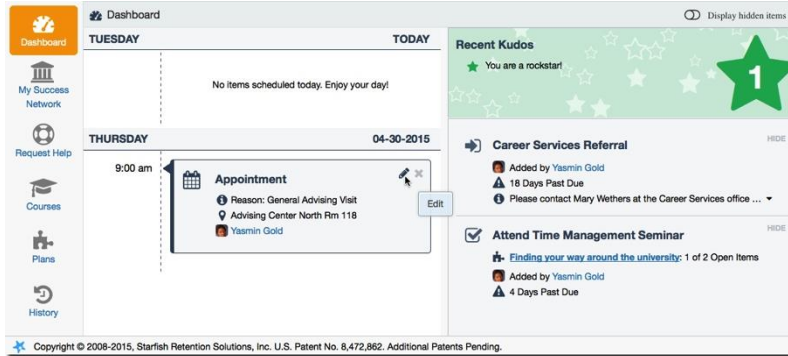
Dashboard

My Success Network

Request Help

Courses

Plans

History

Dashboard

Display hidden items

TUESDAY

TODAY

No items scheduled today. Enjoy your day!

THURSDAY

04-30-2015

9:00 am

Appointment

Reason: General Advising Visit

Advising Center North Rm 118

Yasmin Gold

Edit

Recent Kudos

You are a rockstar!

1

Career Services Referral

HIDE

Added by Yasmin Gold

18 Days Past Due

Please contact Mary Wethers at the Career Services office ...

Attend Time Management Seminar

HIDE

Finding your way around the university: 1 of 2 Open Items

Added by Yasmin Gold

4 Days Past Due

Copyright © 2008-2015, Starfish Retention Solutions, Inc. U.S. Patent No. 8,472,862. Additional Patents Pending.